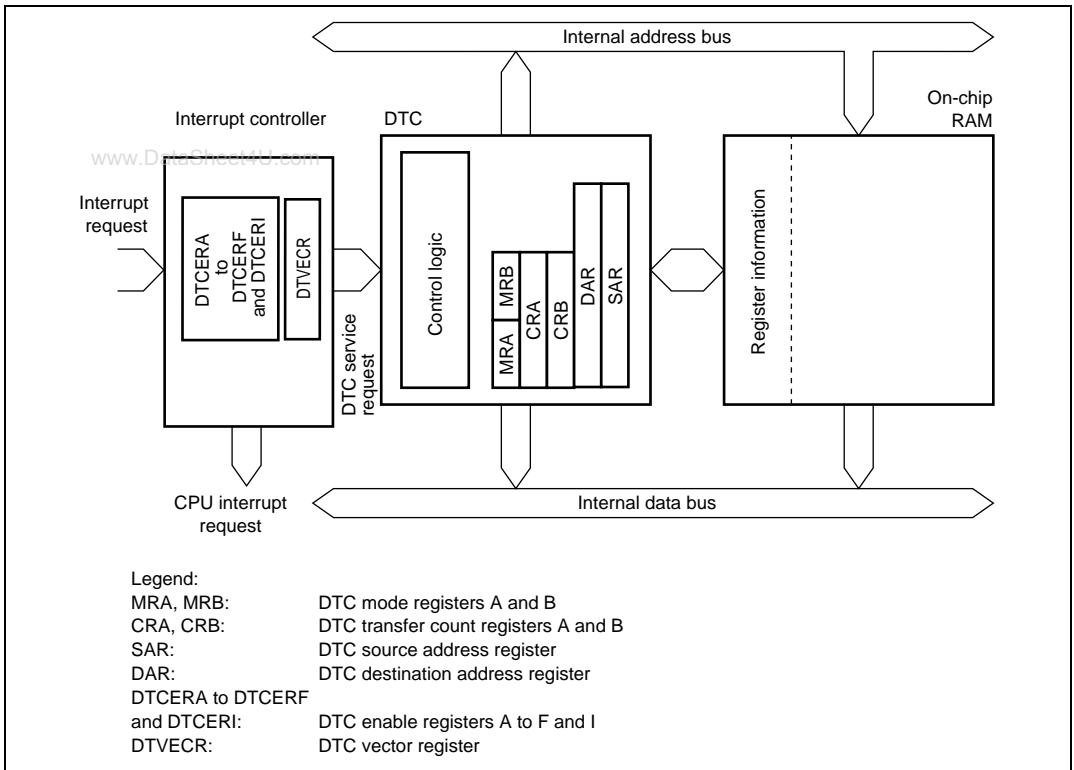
Internal address bus

Interrupt controller

DTC

On-chip RAM

www.DataSheet4U.com

Interrupt request

DTCERA to DTCERF and DTCERI

DTVECR

DTC service request

Control logic

MRB

MRA

CRA

CRB

DAR

SAR

Register information

CPU interrupt request

Internal data bus

Legend:

| | |
|---|---|
| MRA, MRB: | DTC mode registers A and B |
| CRA, CRB: | DTC transfer count registers A and B |
| SAR: | DTC source address register |
| DAR: | DTC destination address register |
| DTCERA to DTCERF and DTCERI: | DTC enable registers A to F and I |
| DTVECR: | DTC vector register |